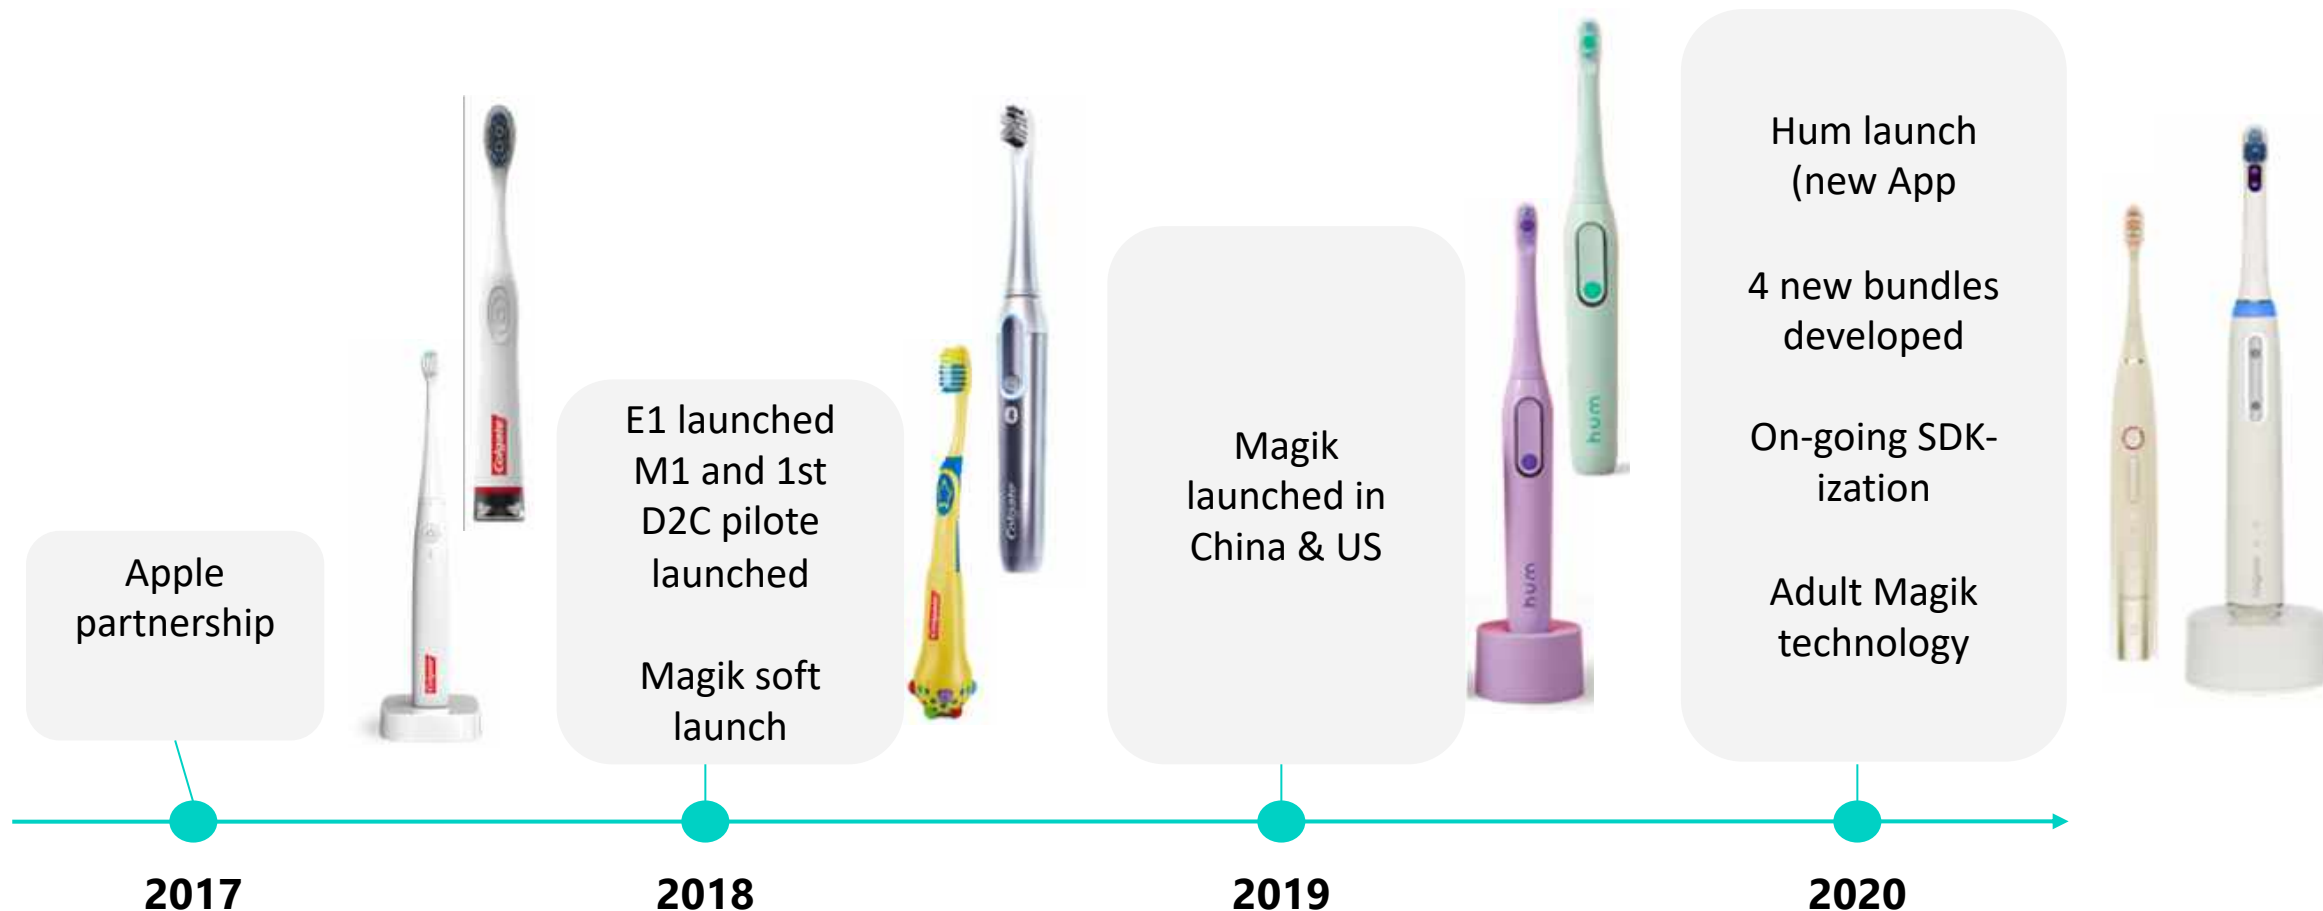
Apple partnership

E1 launched M1 and 1st D2C pilote launched

Magik soft launch

Magik launched in China & US

Hum launch (new App

4 new bundles developed

On-going SDK-ization

Adult Magik technology

hum

hum

2017

2018

2019

2020